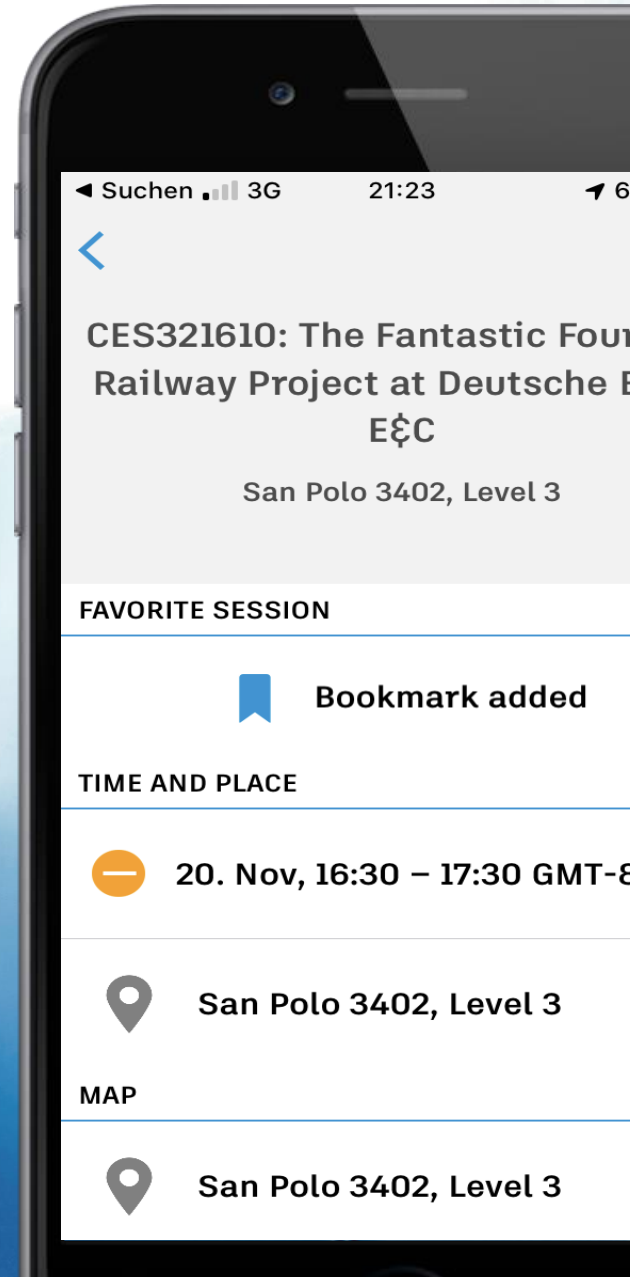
◂ Suchen 3G 21:23 6

<

CES321610: The Fantastic Four Railway Project at Deutsche E E&C

San Polo 3402, Level 3

FAVORITE SESSION

Bookmark added

TIME AND PLACE

20. Nov, 16:30 – 17:30 GMT-8

San Polo 3402, Level 3

MAP

San Polo 3402, Level 3